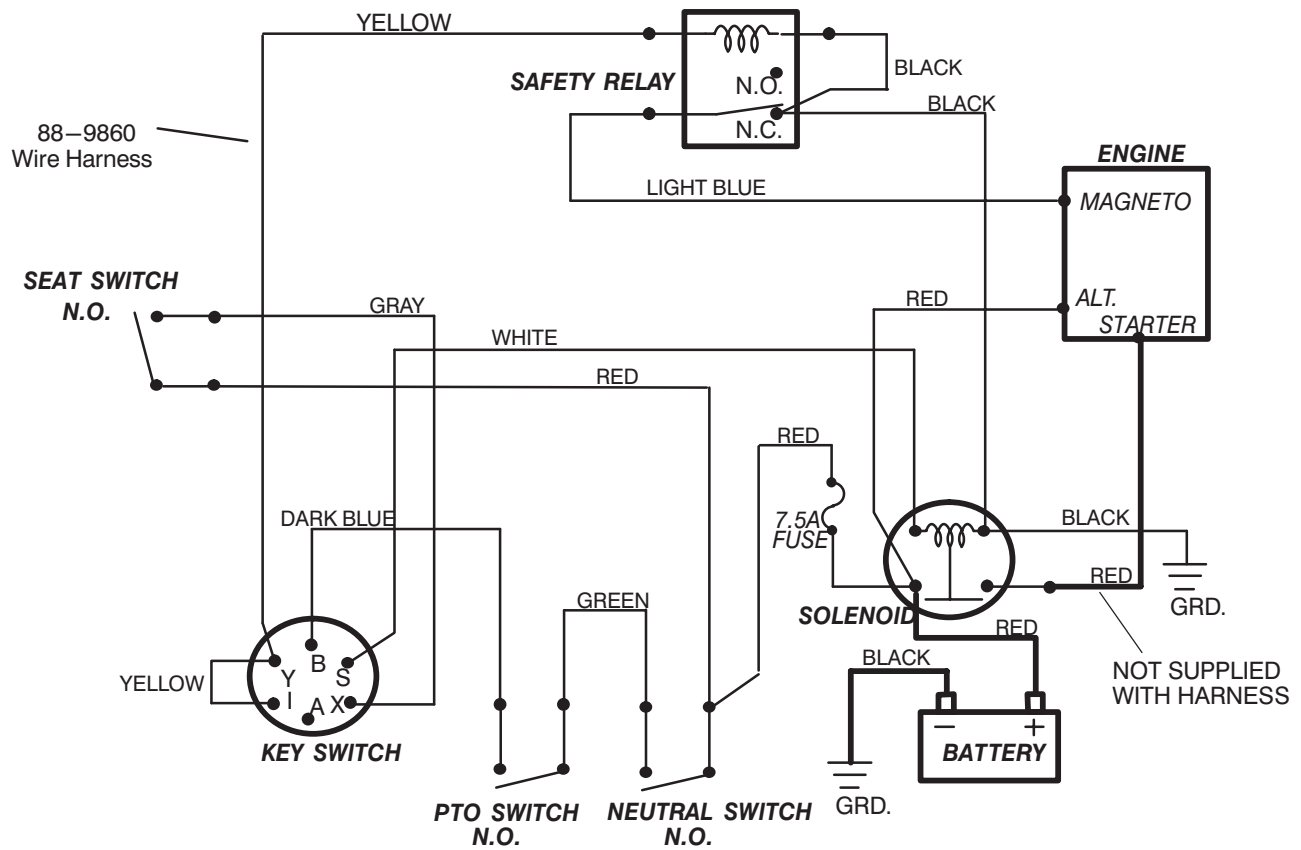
YELLOW

SAFETY RELAY

N.O.

N.C.

BLACK

BLACK

88–9860
Wire Harness

ENGINE

LIGHT BLUE

MAGNETO

SEAT SWITCH
N.O.

GRAY

RED

ALT.

STARTER

WHITE

RED

RED

7.5A
FUSE

DARK BLUE

BLACK

GREEN

RED

SOLENOID

RED

GRD.

Y
B
S
I
A
X

YELLOW

BLACK

NOT SUPPLIED
WITH HARNESS

KEY SWITCH

$-$
$+$
BATTERY

PTO SWITCH
N.O.

NEUTRAL SWITCH
N.O.

GRD.